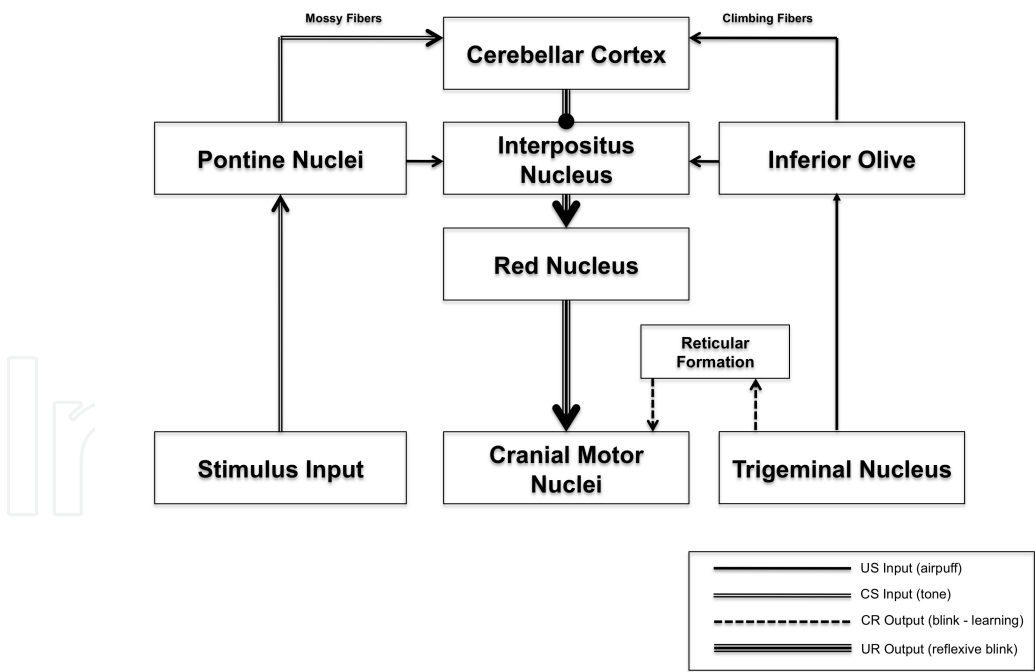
Mossy Fibers

Climbing Fibers

Cerebellar Cortex

Pontine Nuclei

Interpositus Nucleus

Inferior Olive

Red Nucleus

Reticular Formation

Stimulus Input

Cranial Motor Nuclei

Trigeminal Nucleus

US Input (airpuff)

CS Input (tone)

CR Output (blink - learning)

UR Output (reflexive blink)